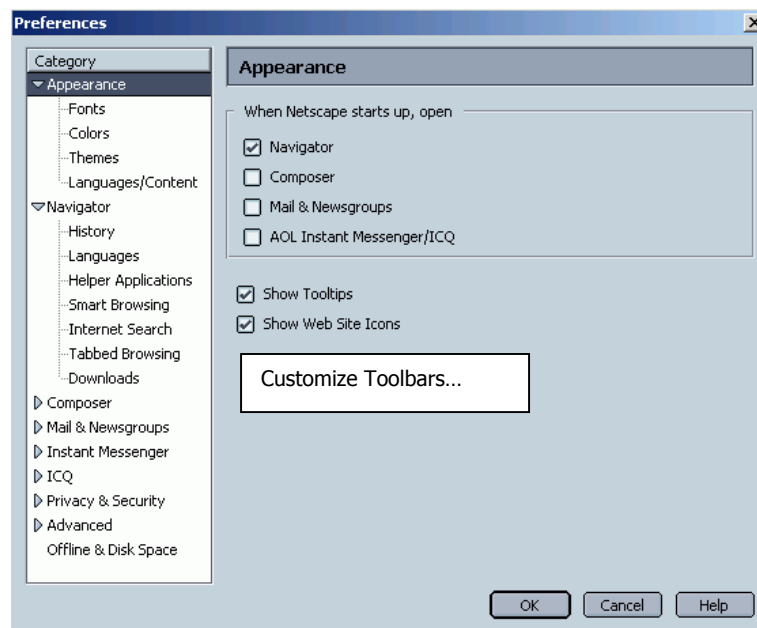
Preferences

Category
Appearance
Fonts
Colors
Themes
Languages/Content
Navigator
History
Languages
Helper Applications
Smart Browsing
Internet Search
Tabbed Browsing
Downloads
Composer
Mail & Newsgroups
Instant Messenger
ICQ
Privacy & Security
Advanced
Offline & Disk Space

Appearance

When Netscape starts up, open
Navigator
Composer
Mail & Newsgroups
AOL Instant Messenger/ICQ

Show Tooltips
Show Web Site Icons

Customize Toolbars…

OK
Cancel
Help